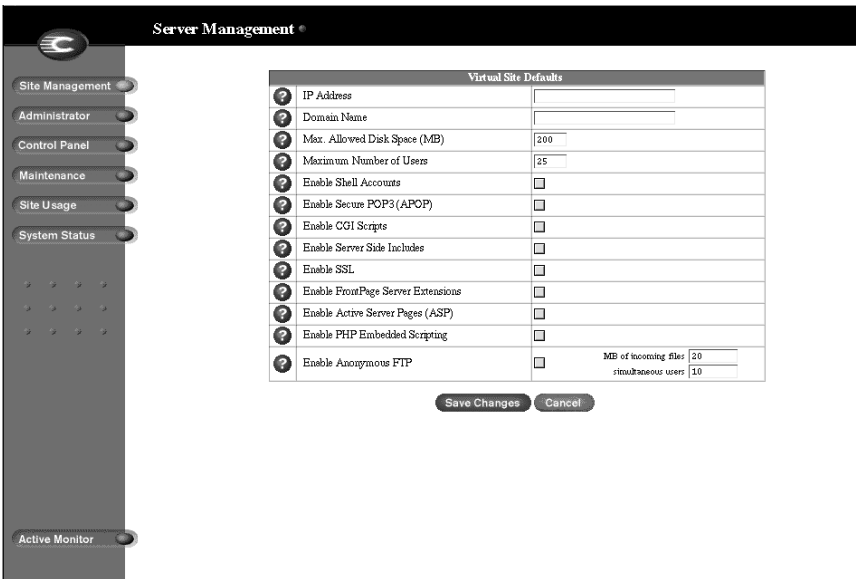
Server Management

Site Management
Administrator
Control Panel
Maintenance
Site Usage
System Status

| Virtual Site Defaults | |
|---|---|
| IP Address | |
| Domain Name | |
| Max. Allowed Disk Space (MB) | 200 |
| Maximum Number of Users | 25 |
| Enable Shell Accounts | |
| Enable Secure POP3 (APOP) | |
| Enable CGI Scripts | |
| Enable Server Side Includes | |
| Enable SSL | |
| Enable FrontPage Server Extensions | |
| Enable Active Server Pages (ASP) | |
| Enable PHP Embedded Scripting | |
| Enable Anonymous FTP | MB of incoming files 20 simultaneous users 10 |

Save Changes
Cancel

Active Monitor